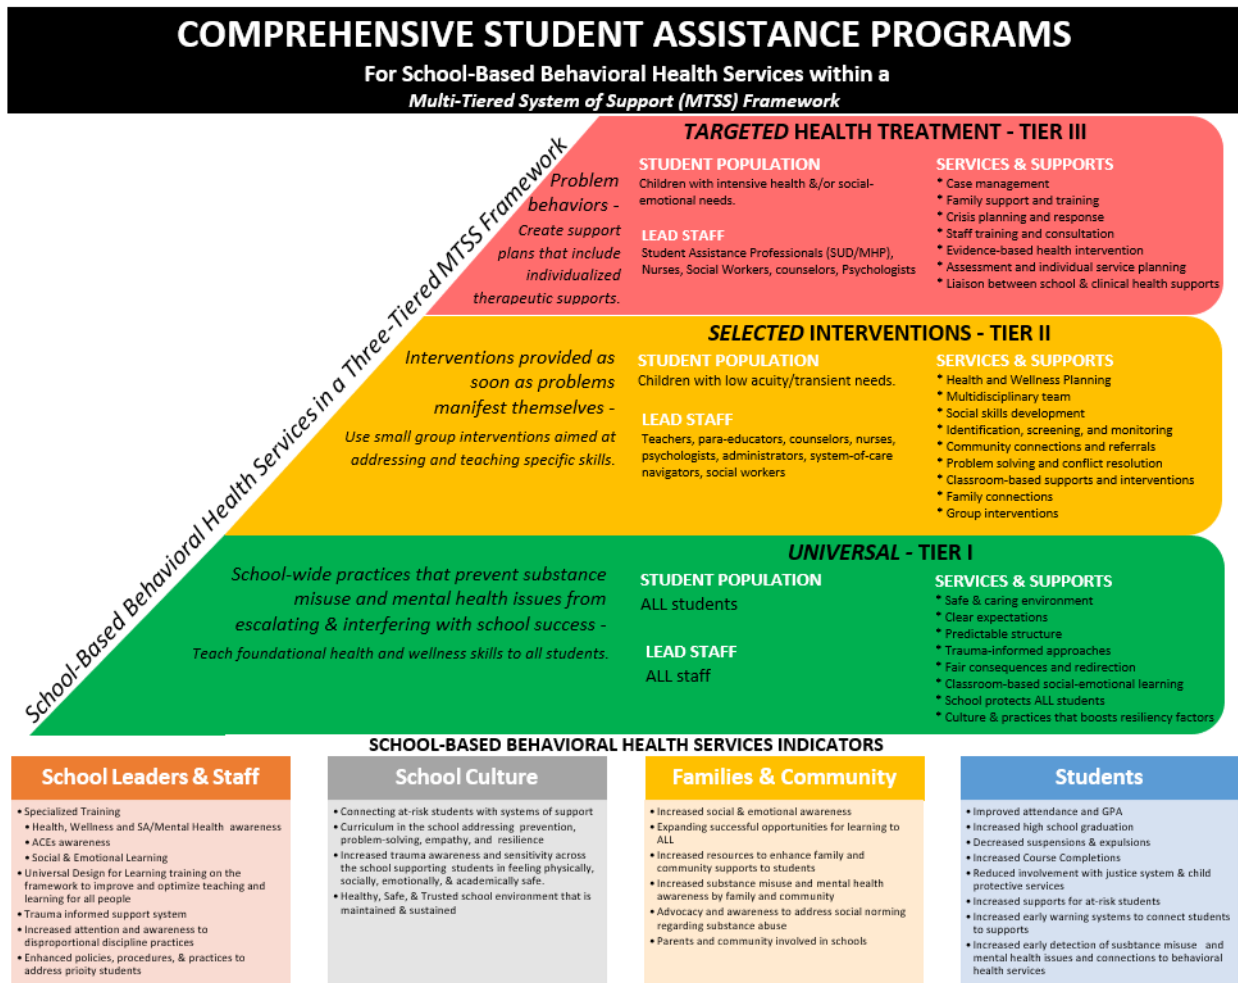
COMPREHENSIVE STUDENT ASSISTANCE PROGRAMS

For School-Based Behavioral Health Services within a Multi-Tiered System of Support (MTSS) Framework

School-Based Behavioral Health Services in a Three-Tiered MTSS Framework

TARGETED HEALTH TREATMENT - TIER III

Problem behaviors - Create support plans that include individualized therapeutic supports.

STUDENT POPULATION
Children with intensive health &/or social-emotional needs.

LEAD STAFF
Student Assistance Professionals (SUD/MHP), Nurses, Social Workers, counselors, Psychologists

SERVICES & SUPPORTS
* Case management
* Family support and training
* Crisis planning and response
* Staff training and consultation
* Evidence-based health intervention
* Assessment and individual service planning
* Liaison between school & clinical health supports

SELECTED INTERVENTIONS - TIER II

Interventions provided as soon as problems manifest themselves - Use small group interventions aimed at addressing and teaching specific skills.

STUDENT POPULATION
Children with low acuity/transient needs.

LEAD STAFF
Teachers, para-educators, counselors, nurses, psychologists, administrators, system-of-care navigators, social workers

SERVICES & SUPPORTS
* Health and Wellness Planning
* Multidisciplinary team
* Social skills development
* Identification, screening, and monitoring
* Community connections and referrals
* Problem solving and conflict resolution
* Classroom-based supports and interventions
* Family connections
* Group interventions

UNIVERSAL - TIER I

School-wide practices that prevent substance misuse and mental health issues from escalating & interfering with school success - Teach foundational health and wellness skills to all students.

STUDENT POPULATION
ALL students

LEAD STAFF
ALL staff

SERVICES & SUPPORTS
* Safe & caring environment
* Clear expectations
* Predictable structure
* Trauma-informed approaches
* Fair consequences and redirection
* Classroom-based social-emotional learning
* School protects ALL students
* Culture & practices that boosts resiliency factors

SCHOOL-BASED BEHAVIORAL HEALTH SERVICES INDICATORS

School Leaders & Staff
• Specialized Training
• Health, Wellness and SA/Mental Health awareness
• ACEs awareness
• Social & Emotional Learning
• Universal Design for Learning training on the framework to improve and optimize teaching and learning for all people
• Trauma informed support system
• Increased attention and awareness to disproportional discipline practices
• Enhanced policies, procedures, & practices to address prioity students

School Culture
• Connecting at-risk students with systems of support
• Curriculum in the school addressing prevention, problem-solving, empathy, and resilience
• Increased trauma awareness and sensitivity across the school supporting students in feeling physically, socially, emotionally, & academically safe.
• Healthy, Safe, & Trusted school environment that is maintained & sustained

Families & Community
• Increased social & emotional awareness
• Expanding successful opportunities for learning to ALL
• Increased resources to enhance family and community supports to students
• Increased substance misuse and mental health awareness by family and community
• Advocacy and awareness to address social norming regarding substance abuse
• Parents and community involved in schools

Students
• Improved attendance and GPA
• Increased high school graduation
• Decreased suspensions & expulsions
• Increased Course Completions
• Reduced involvement with justice system & child protective services
• Increased supports for at-risk students
• Increased early warning systems to connect students to supports
• Increased early detection of susbtance misuse and mental health issues and connections to behavioral health services